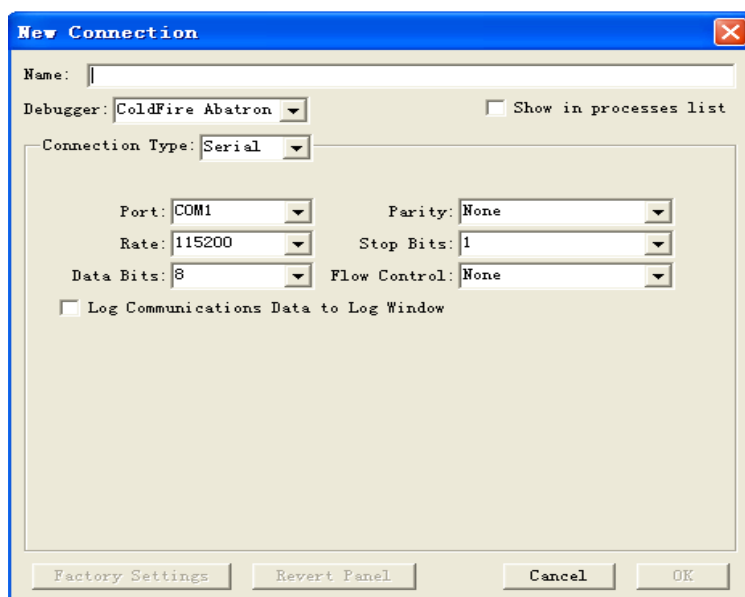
New Connection

Name:

Debugger: ColdFire Abatron

Show in processes list

Connection Type: Serial

Port: COM1

Parity: None

Rate: 115200

Stop Bits: 1

Data Bits: 8

Flow Control: None

Log Communications Data to Log Window

Factory Settings

Revert Panel

Cancel

OK